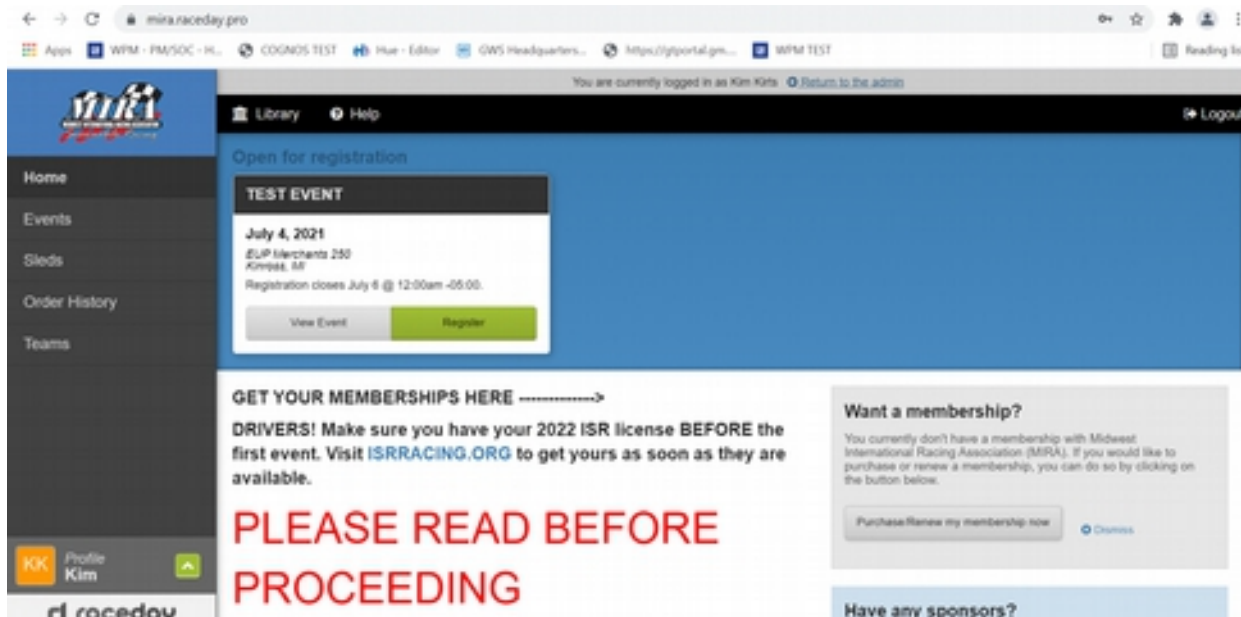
mira.raceday.pro

Apps WPM - PM/SOC - H... COGNOS TEST Hue - Editor GWS Headquarters... https://ptportal.gm... WPM TEST Reading list

You are currently logged in as Kim Kirts Return to the admin

MIRA

Library Help Logout

Home
Events
Sleds
Order History
Teams

Open for registration

TEST EVENT

July 4, 2021
EUP Merchants 250
Kinross, MI
Registration closes July 6 @ 12:00am -05:00.

View Event Register

GET YOUR MEMBERSHIPS HERE -------------->

DRIVERS! Make sure you have your 2022 ISR license BEFORE the first event. Visit ISRRACING.ORG to get yours as soon as they are available.

PLEASE READ BEFORE PROCEEDING

Want a membership?

You currently don't have a membership with Midwest International Racing Association (MIRA). If you would like to purchase or renew a membership, you can do so by clicking on the button below.

Purchase/Renew my membership now

Dismiss

Have any sponsors?

KK Profile Kim

raceday